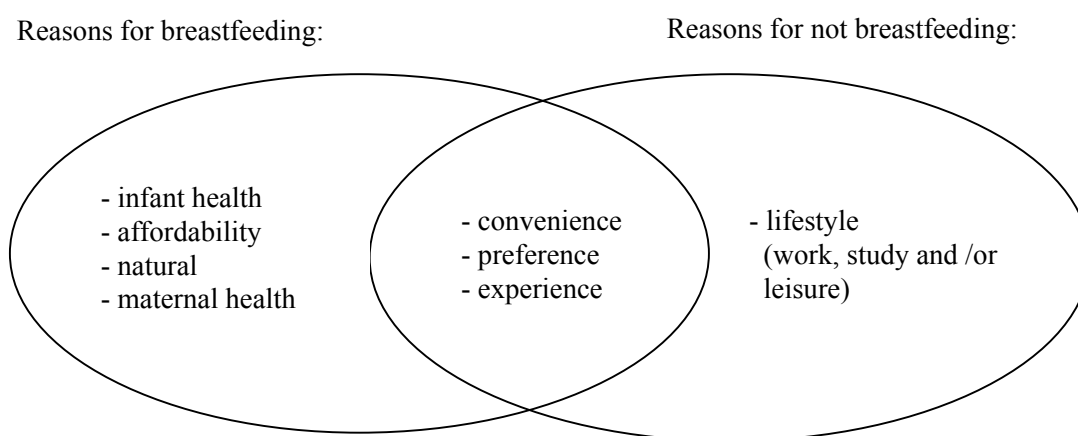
Reasons for breastfeeding:

Reasons for not breastfeeding:

- infant health
- affordability
- natural
- maternal health

- convenience
- preference
- experience

- lifestyle (work, study and /or leisure)